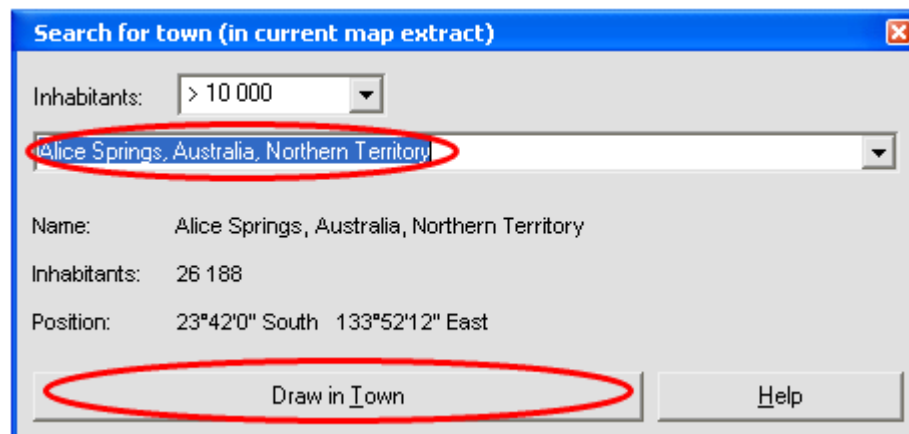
Search for town (in current map extract)

Inhabitants: > 10 000

Alice Springs, Australia, Northern Territory

Name: Alice Springs, Australia, Northern Territory

Inhabitants: 26 188

Position: 23°42'0" South 133°52'12" East

Draw in Town

Help